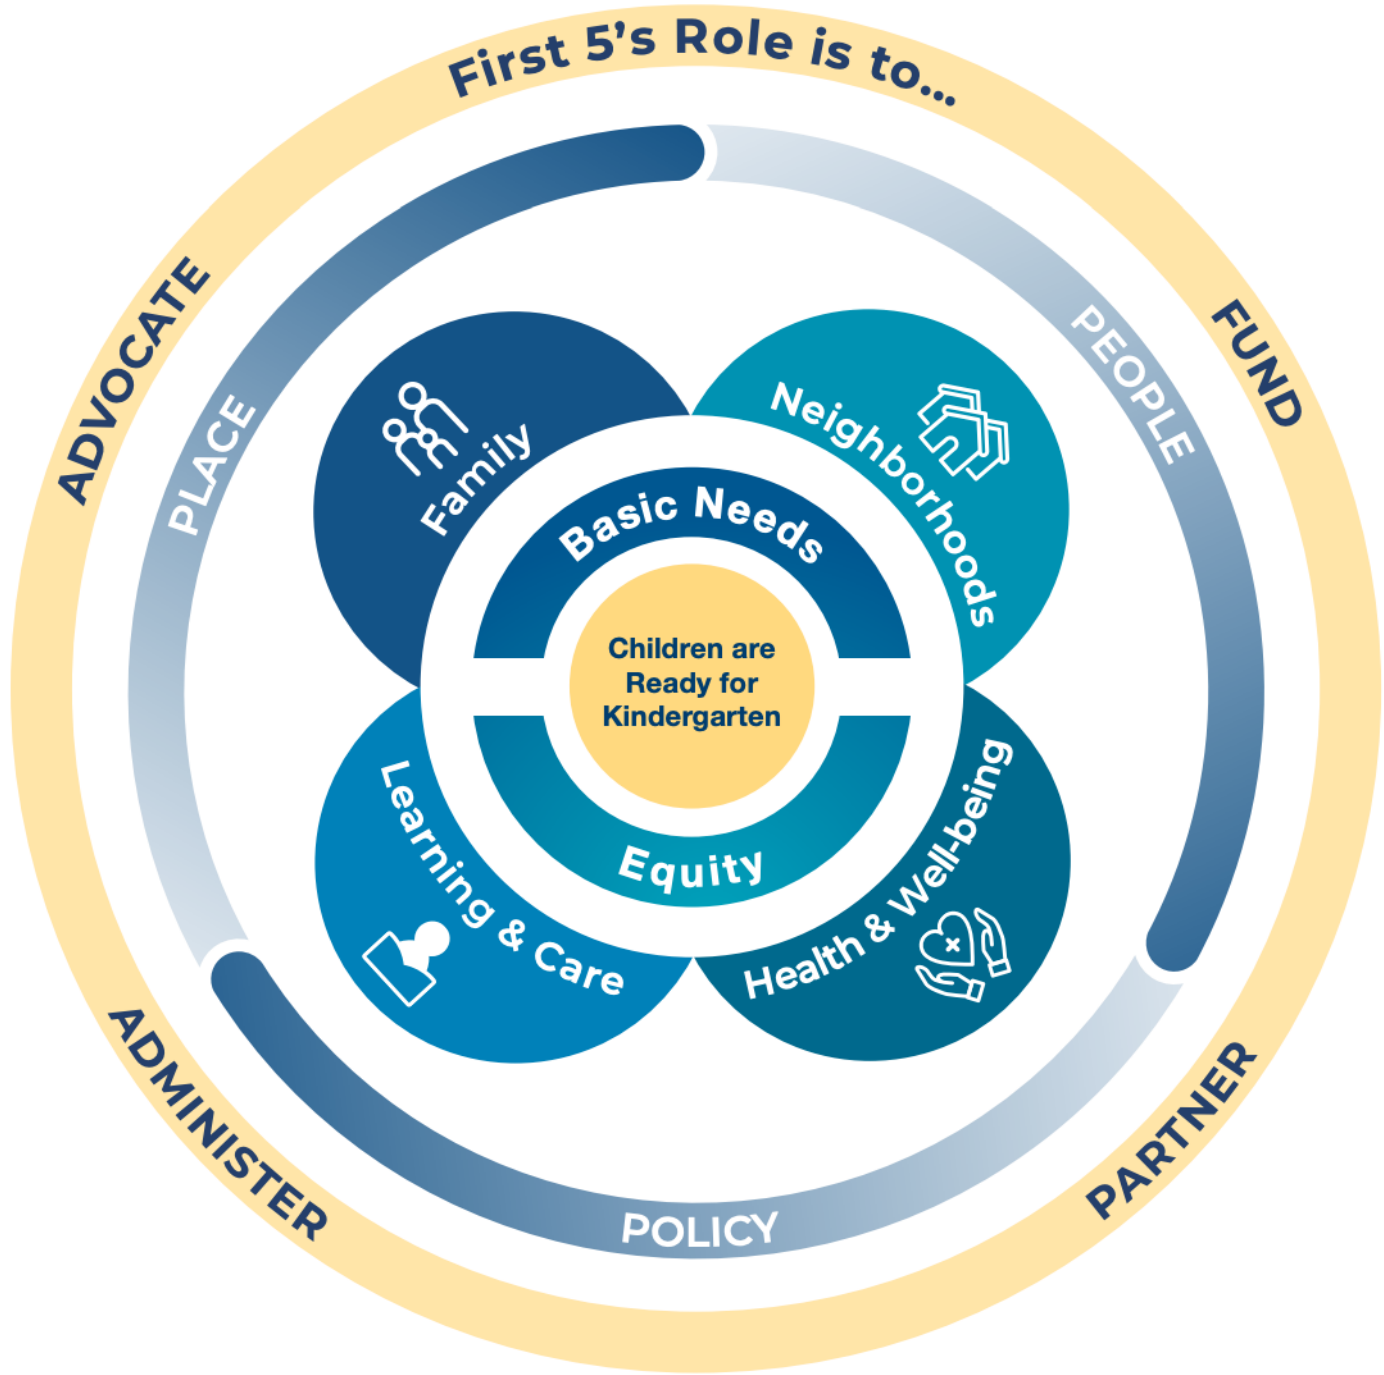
First 5's Role is to...

ADVOCATE

FUND

PARTNER

ADMINISTER

PLACE

PEOPLE

POLICY

Family

Neighborhoods

Learning & Care

Health & Well-being

Basic Needs

Equity

Children are Ready for Kindergarten